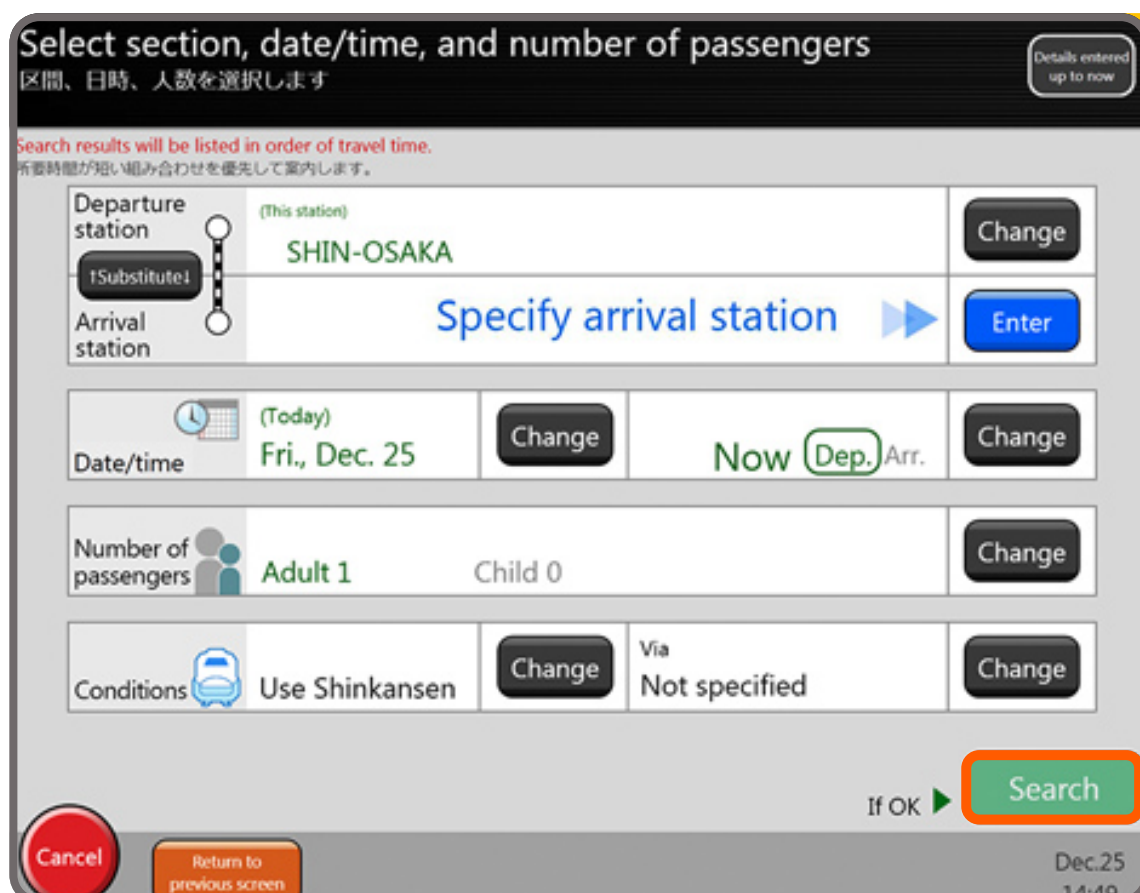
Select section, date/time, and number of passengers
区間、日時、人数を選択します

Details entered up to now

Search results will be listed in order of travel time.
所要時間が短い組み合わせを優先して案内します。

| Departure station | (This station) SHIN-OSAKA | Change |
|---|---|---|
| ↑Substitute↓ | | |
| Arrival station | Specify arrival station | Enter |

| Date/time | (Today) Fri., Dec. 25 | Change | Now Dep. Arr. | Change |
|---|---|---|---|---|
| Number of passengers | Adult 1 | Child 0 | | Change |
| Conditions | Use Shinkansen | Change | Via Not specified | Change |

If OK ▶ Search

Cancel

Return to previous screen

Dec.25
14:49